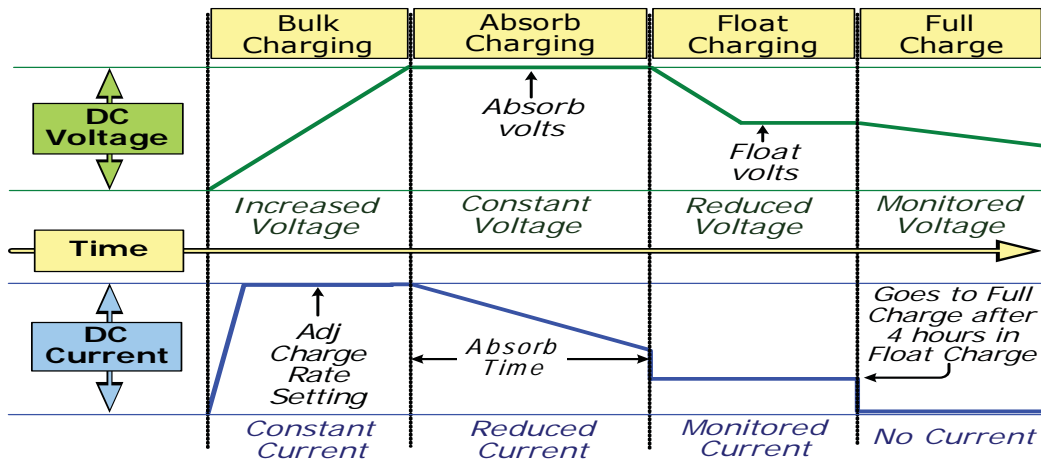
Bulk Charging

Absorb Charging

Float Charging

Full Charge

DC Voltage

Absorb volts

Float volts

Increased Voltage

Constant Voltage

Reduced Voltage

Monitored Voltage

Time

DC Current

Adj Charge Rate Setting

Absorb Time

Goes to Full Charge after 4 hours in Float Charge

Constant Current

Reduced Current

Monitored Current

No Current